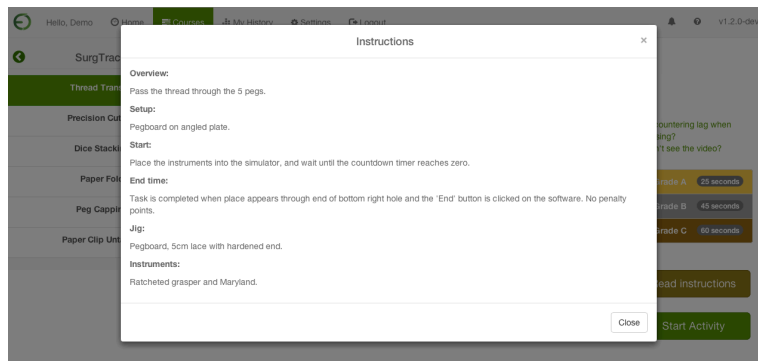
Hello, Demo Home Courses My History Settings Logout v1.2.0-dev

SurgTrac

Thread Trans

Precision Cut

Dice Stackin

Paper Fol

Peg Cappin

Paper Clip Unt

Instructions ×

Overview:

Pass the thread through the 5 pegs.

Setup:

Pegboard on angled plate.

Start:

Place the instruments into the simulator, and wait until the countdown timer reaches zero.

End time:

Task is completed when place appears through end of bottom right hole and the 'End' button is clicked on the software. No penalty points.

Jig:

Pegboard, 5cm lace with hardened end.

Instruments:

Ratcheted grasper and Maryland.

Close

ountering lag when sing? 't see the video?

rade A 25 seconds

rade B 45 seconds

rade C 60 seconds

ead instructions

Start Activity